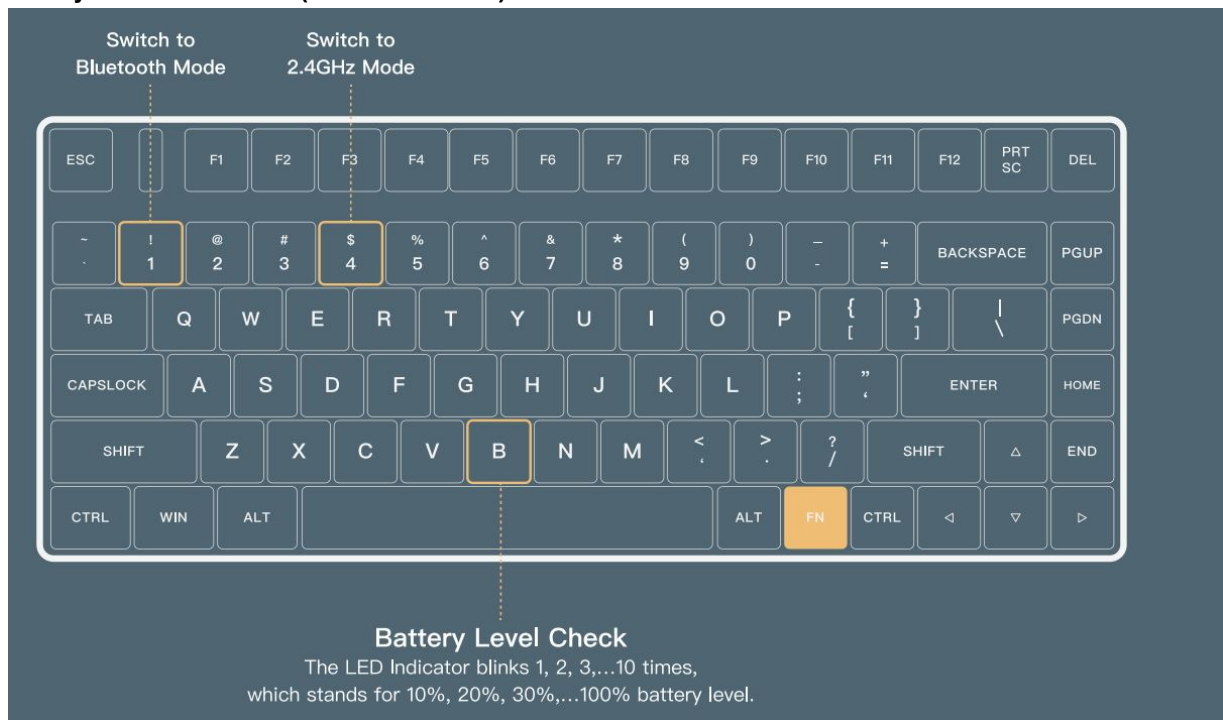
Switch to Bluetooth Mode

Switch to 2.4GHz Mode

ESC F1 F2 F3 F4 F5 F6 F7 F8 F9 F10 F11 F12 PRT SC DEL

~ ` ! 1 @ 2 # 3 $ 4 % 5 ^ 6 & 7 * 8 ( 9 ) 0 – - + = BACKSPACE PGUP

TAB Q W E R T Y U I O P { [ } ] | \ PGDN

CAPSLOCK A S D F G H J K L : ; " ' ENTER HOME

SHIFT Z X C V B N M < , > . ? / SHIFT △ END

CTRL WIN ALT ALT FN CTRL ◁ ▽ ▷

Battery Level Check

The LED Indicator blinks 1, 2, 3,...10 times, which stands for 10%, 20%, 30%,...100% battery level.